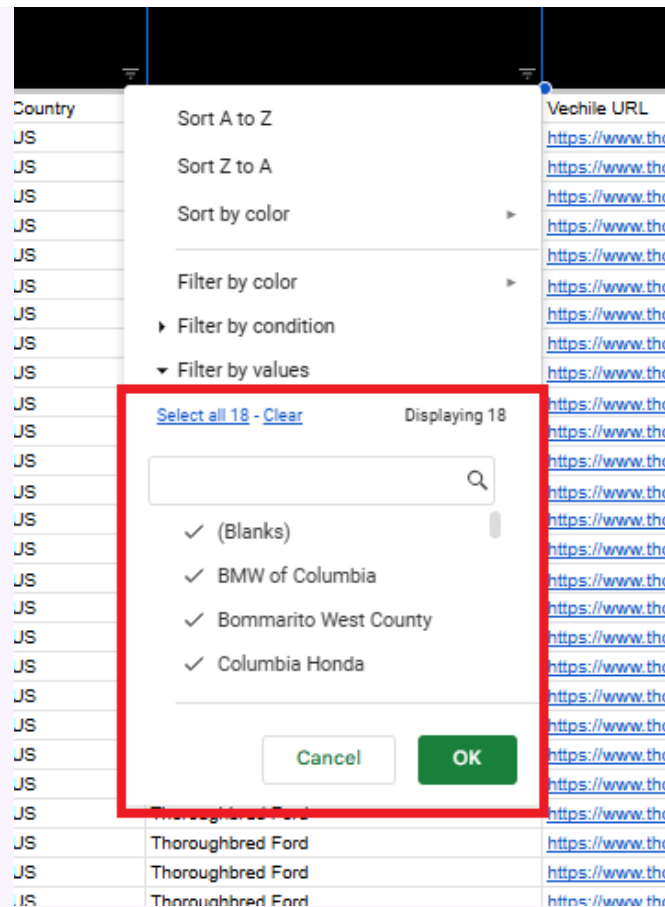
Country
US
US
US
US
US
US
US
US
US
US
US
US
US
US
US
US
US
US
US
US
US
US
US
US
US
US
US
US

Sort A to Z
Sort Z to A
Sort by color
Filter by color
Filter by condition
Filter by values
Select all 18 - Clear
Displaying 18
(Blanks)
BMW of Columbia
Bommarito West County
Columbia Honda
Cancel
OK

Thoroughbred Ford
Thoroughbred Ford
Thoroughbred Ford
Thoroughbred Ford

Vechile URL
https://www.tho
https://www.tho
https://www.tho
https://www.tho
https://www.tho
https://www.tho
https://www.tho
https://www.tho
https://www.tho
https://www.tho
https://www.tho
https://www.tho
https://www.tho
https://www.tho
https://www.tho
https://www.tho
https://www.tho
https://www.tho
https://www.tho
https://www.tho
https://www.tho
https://www.tho
https://www.tho
https://www.tho
https://www.tho
https://www.tho
https://www.tho
https://www.tho